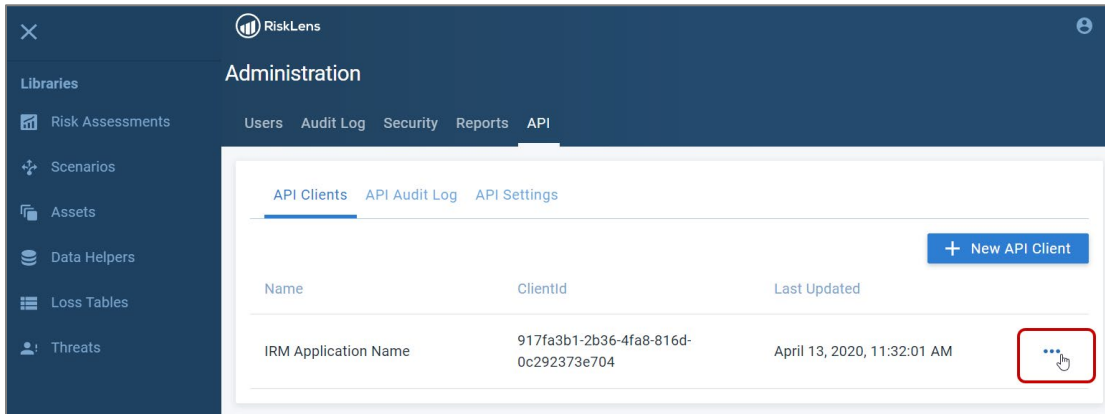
Libraries

Risk Assessments

Scenarios

Assets

Data Helpers

Loss Tables

Threats

RiskLens

Administration

Users Audit Log Security Reports API

API Clients API Audit Log API Settings

+ New API Client

| Name | ClientId | Last Updated | |
|---|---|---|---|
| IRM Application Name | 917fa3b1-2b36-4fa8-816d-0c292373e704 | April 13, 2020, 11:32:01 AM | ••• |